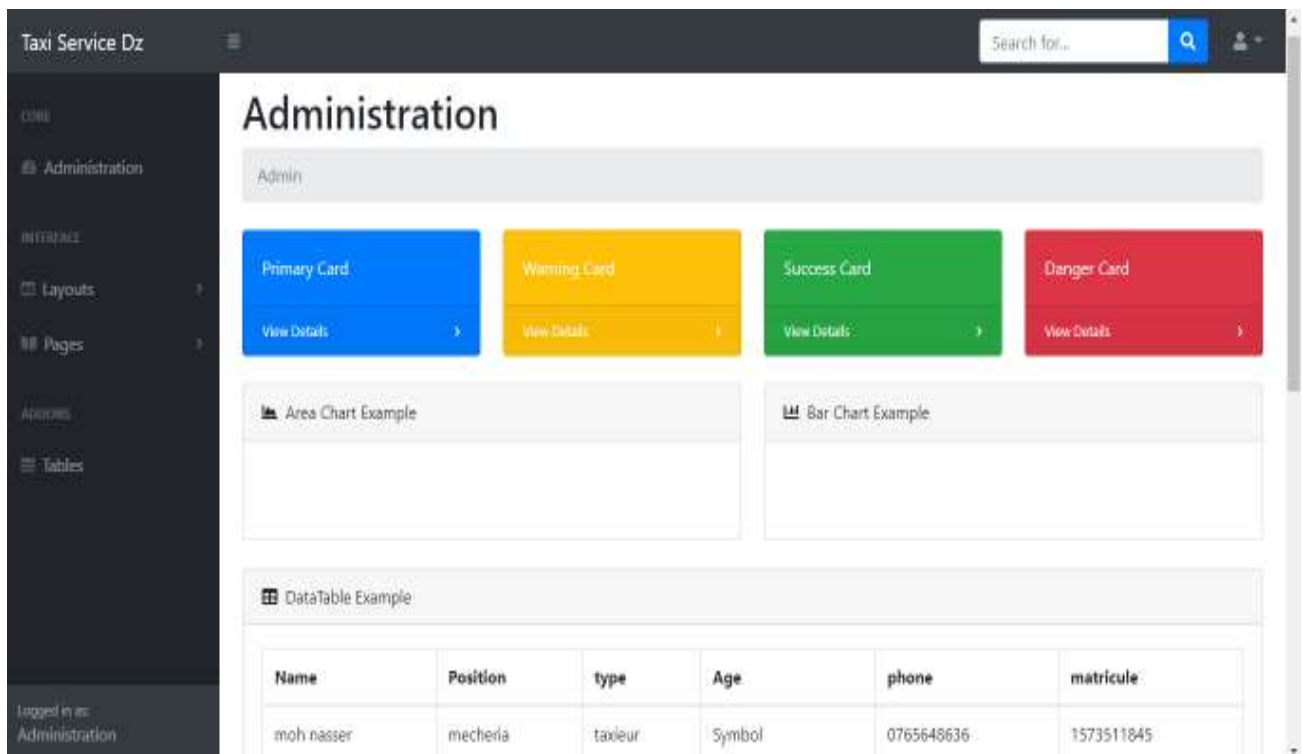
Taxi Service Dz

Search for...

CORE

Administration

INTERFACE

Layouts

Pages

ADDONS

Tables

Logged in as:
Administration

Administration

Admin

Primary Card

View Details

Warning Card

View Details

Success Card

View Details

Danger Card

View Details

Area Chart Example

Bar Chart Example

DataTable Example

| Name | Position | type | Age | phone | matricule |
|---|---|---|---|---|---|
| moh nasser | mecheria | taxieur | Symbol | 0765648636 | 1573511845 |